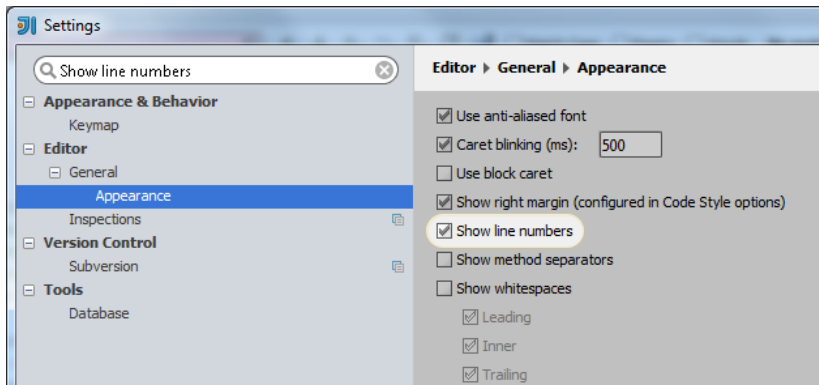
Settings

Show line numbers

Appearance & Behavior
Keymap
Editor
General
Appearance
Inspections
Version Control
Subversion
Tools
Database

Editor ▸ General ▸ Appearance

Use anti-aliased font
Caret blinking (ms): 500
Use block caret
Show right margin (configured in Code Style options)
Show line numbers
Show method separators
Show whitespaces
Leading
Inner
Trailing